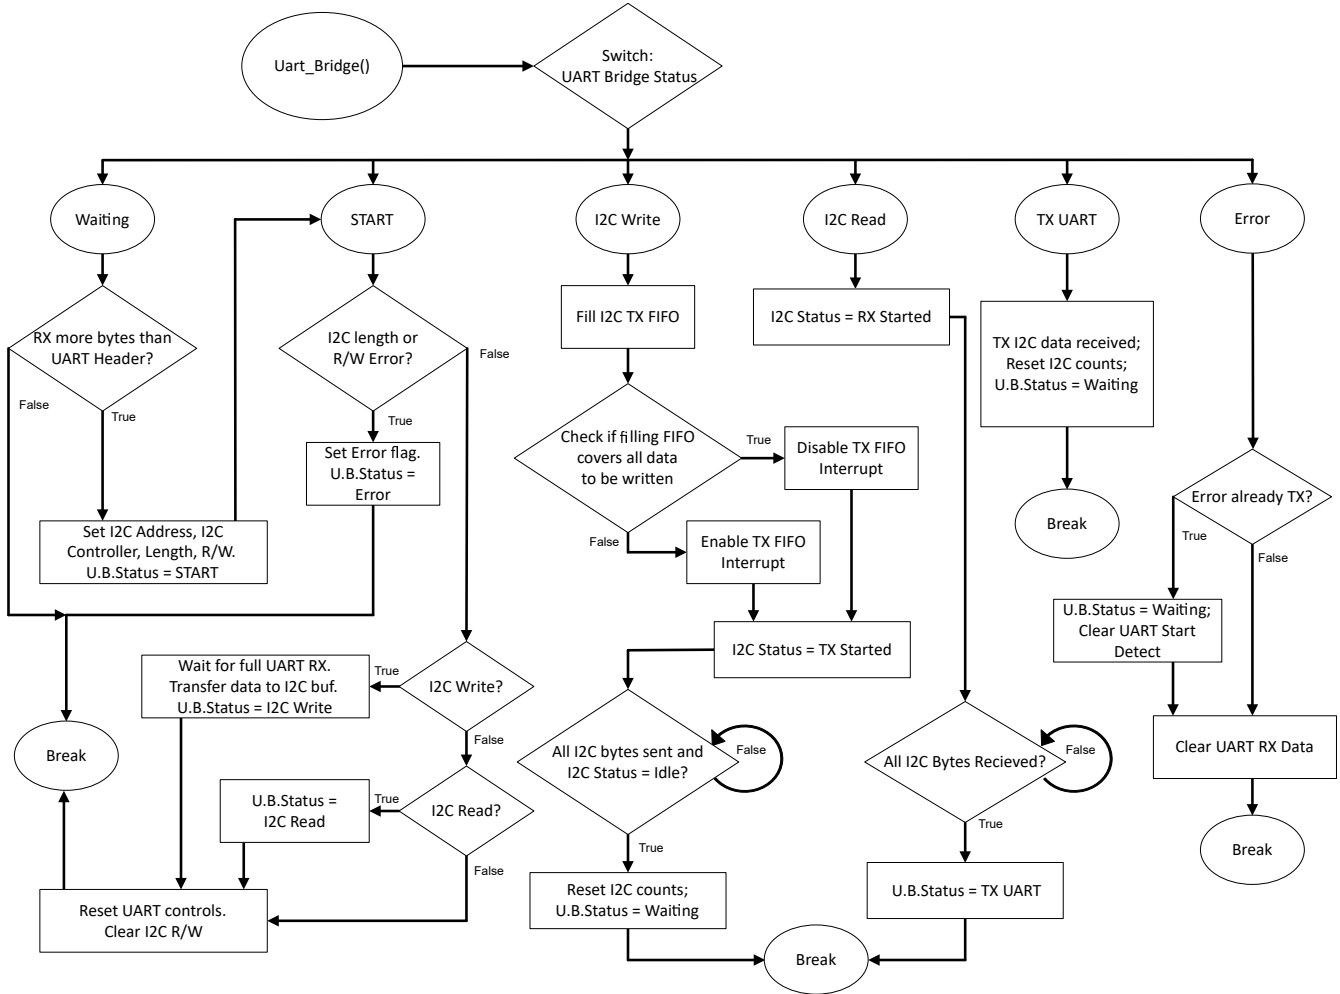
Uart_Bridge()

Switch:
UART Bridge Status

Waiting

START

I2C Write

I2C Read

TX UART

Error

RX more bytes than UART Header?

False

True

Set I2C Address, I2C Controller, Length, R/W. U.B.Status = START

Break

I2C length or R/W Error?

False

True

Set Error flag. U.B.Status = Error

Wait for full UART RX. Transfer data to I2C buf. U.B.Status = I2C Write

True

I2C Write?

False

U.B.Status = I2C Read

True

I2C Read?

False

Reset UART controls. Clear I2C R/W

Fill I2C TX FIFO

Check if filling FIFO covers all data to be written

True

Disable TX FIFO Interrupt

False

Enable TX FIFO Interrupt

I2C Status = TX Started

All I2C bytes sent and I2C Status = Idle?

False

True

Reset I2C counts; U.B.Status = Waiting

Break

I2C Status = RX Started

All I2C Bytes Recieved?

False

True

U.B.Status = TX UART

TX I2C data received; Reset I2C counts; U.B.Status = Waiting

Break

Error already TX?

True

False

U.B.Status = Waiting; Clear UART Start Detect

Clear UART RX Data

Break